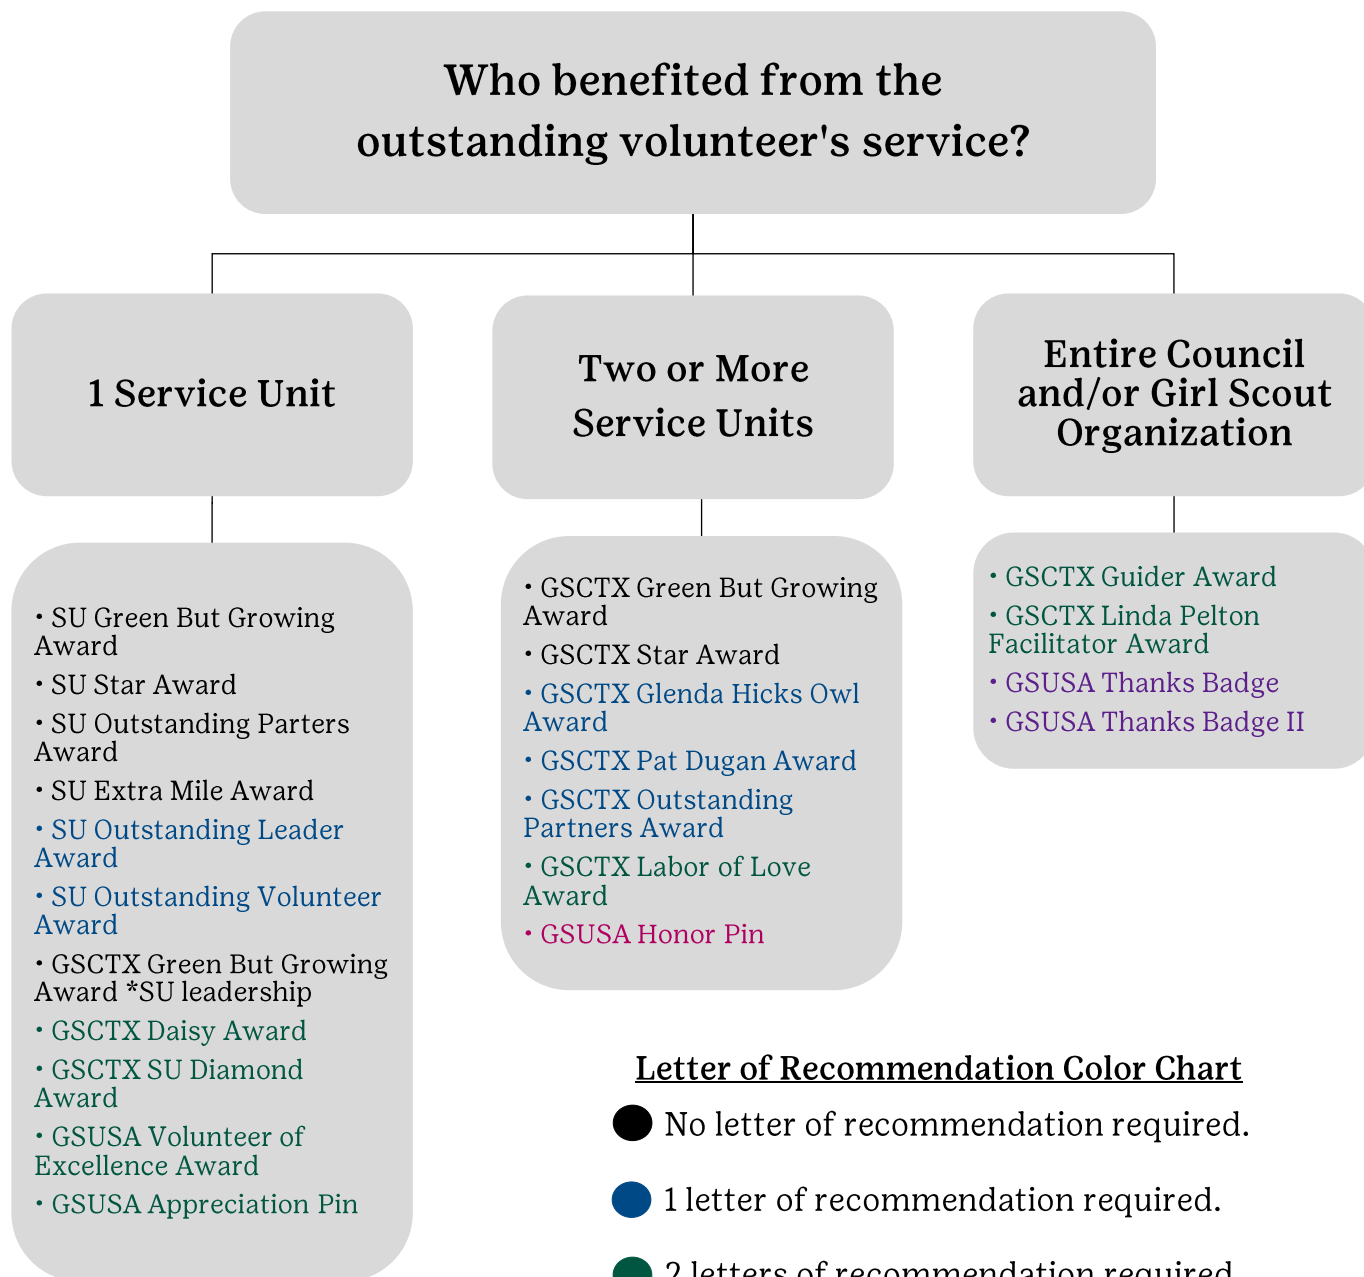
Who benefited from the outstanding volunteer's service?

1 Service Unit

Two or More Service Units

Entire Council and/or Girl Scout Organization

• SU Green But Growing Award
• SU Star Award
• SU Outstanding Parters Award
• SU Extra Mile Award
• SU Outstanding Leader Award
• SU Outstanding Volunteer Award
• GSCTX Green But Growing Award *SU leadership
• GSCTX Daisy Award
• GSCTX SU Diamond Award
• GSUSA Volunteer of Excellence Award
• GSUSA Appreciation Pin

• GSCTX Green But Growing Award
• GSCTX Star Award
• GSCTX Glenda Hicks Owl Award
• GSCTX Pat Dugan Award
• GSCTX Outstanding Partners Award
• GSCTX Labor of Love Award
• GSUSA Honor Pin

• GSCTX Guider Award
• GSCTX Linda Pelton Facilitator Award
• GSUSA Thanks Badge
• GSUSA Thanks Badge II

Letter of Recommendation Color Chart
No letter of recommendation required.
1 letter of recommendation required.
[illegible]